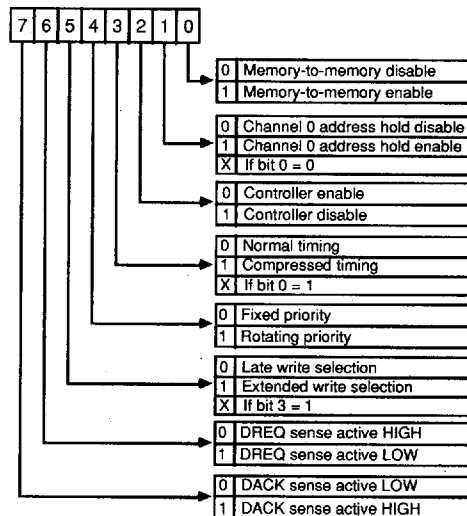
7 6 5 4 3 2 1 0

0 Memory-to-memory disable
1 Memory-to-memory enable

0 Channel 0 address hold disable
1 Channel 0 address hold enable
X If bit 0 = 0

0 Controller enable
1 Controller disable

0 Normal timing
1 Compressed timing
X If bit 0 = 1

0 Fixed priority
1 Rotating priority

0 Late write selection
1 Extended write selection
X If bit 3 = 1

0 DREQ sense active HIGH
1 DREQ sense active LOW

0 DACK sense active LOW
1 DACK sense active HIGH